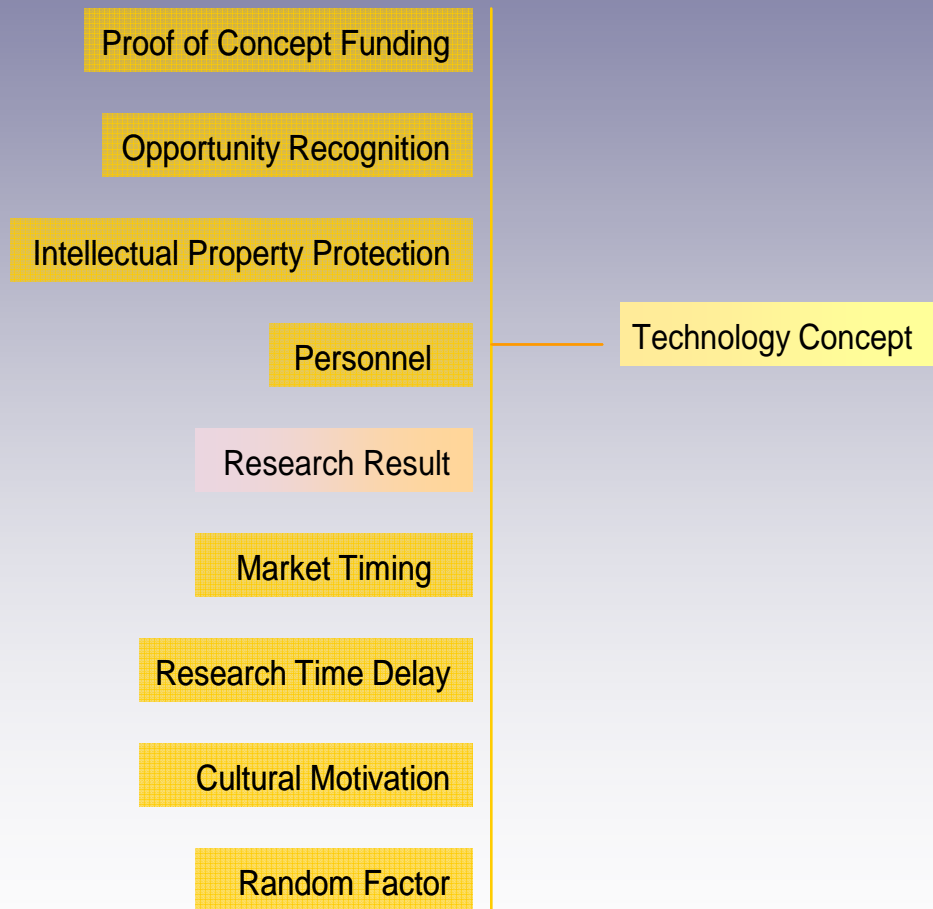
Proof of Concept Funding

Opportunity Recognition

Intellectual Property Protection

Personnel

Research Result

Market Timing

Research Time Delay

Cultural Motivation

Random Factor

Technology Concept